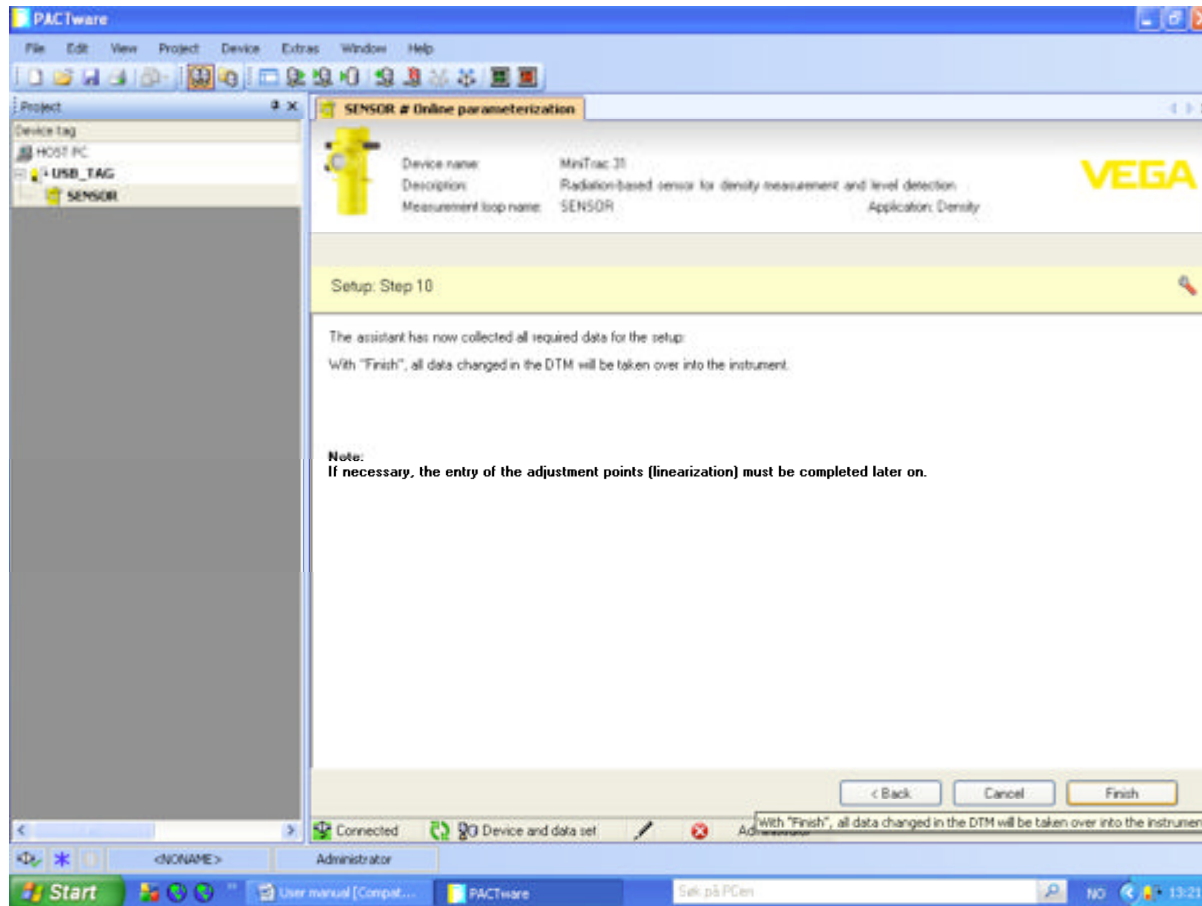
PACTware

File Edit View Project Device Extras Window Help

Project

Device tag

HOST PC

USB_TAG

SENSOR

SENSOR # Online parameterization

Device name: MiniTrac 31
Description: Radiation-based sensor for density measurement and level detection
Measurement loop name: SENSOR
Application: Density

VEGA

Setup: Step 10

The assistant has now collected all required data for the setup:

With "Finish", all data changed in the DTM will be taken over into the instrument.

Note:
If necessary, the entry of the adjustment points (linearization) must be completed later on.

< Back Cancel Finish

Connected Device and data set Administrator

With "Finish", all data changed in the DTM will be taken over into the instrumen

<NONAME> Administrator

Start User manual [Compat... PACTware Søk på PCen NO 13:21